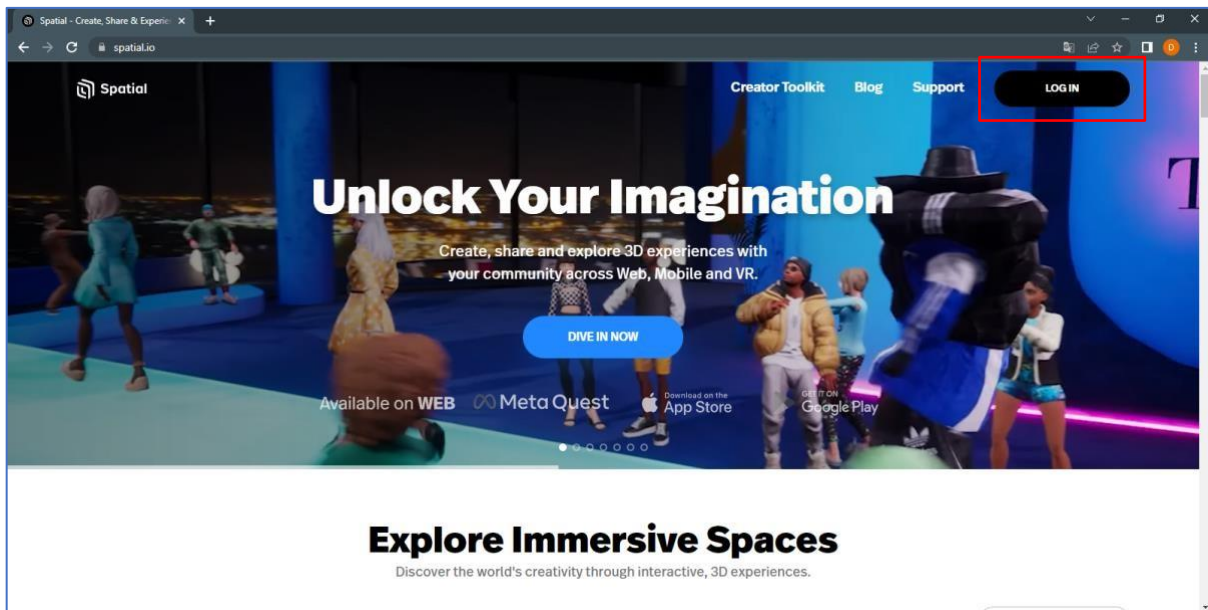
Spatial - Create, Share & Experie

spatial.io

D

Spatial

Creator Toolkit

Blog

Support

LOG IN

Unlock Your Imagination

Create, share and explore 3D experiences with your community across Web, Mobile and VR.

DIVE IN NOW

Available on WEB

Meta Quest

Download on the App Store

GET IT ON Google Play

T

Explore Immersive Spaces

Discover the world's creativity through interactive, 3D experiences.